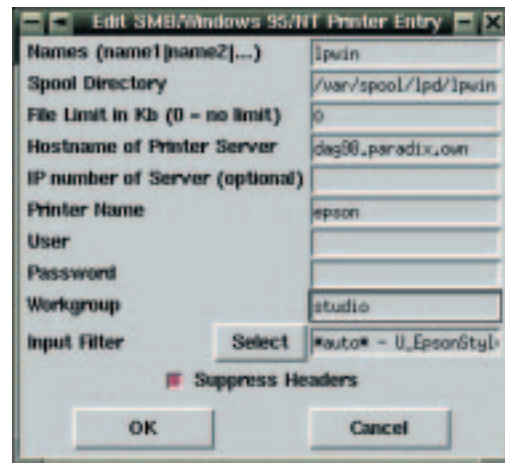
Edit SMB/Windows 95/NT Printer Entry

Names (name1|name2|...) lpwin
Spool Directory /var/spool/lpd/lpwin
File Limit in Kb (0 = no limit) 0
Hostname of Printer Server dag98.paradix.own
IP number of Server (optional)
Printer Name epson
User
Password
Workgroup studio
Input Filter Select *auto* - U_EpsonStyl

Suppress Headers

OK Cancel